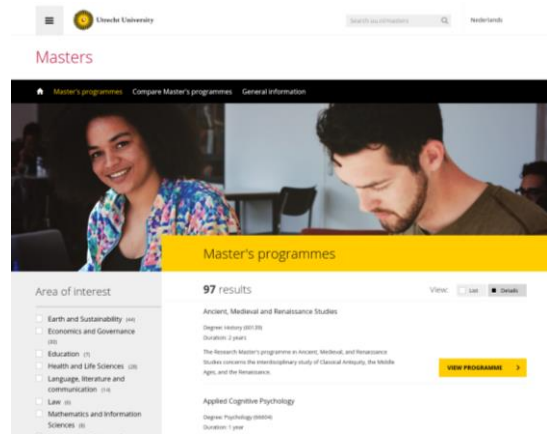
Utrecht University

Search au.nl/masters

Nederlands

Masters

Master's programmes Compare Master's programmes General information

Master's programmes

Area of interest

Earth and Sustainability (44)

Economics and Governance (33)

Education (7)

Health and Life Sciences (28)

Language, literature and communication (14)

Law (6)

Mathematics and Information Sciences (8)

97 results

View: List Details

Ancient, Medieval and Renaissance Studies

Degree: History (60139)

Duration: 2 years

The Research Master's programme in Ancient, Medieval, and Renaissance Studies concerns the interdisciplinary study of Classical Antiquity, the Middle Ages, and the Renaissance.

VIEW PROGRAMME

Applied Cognitive Psychology

Degree: Psychology (66604)

Duration: 1 year